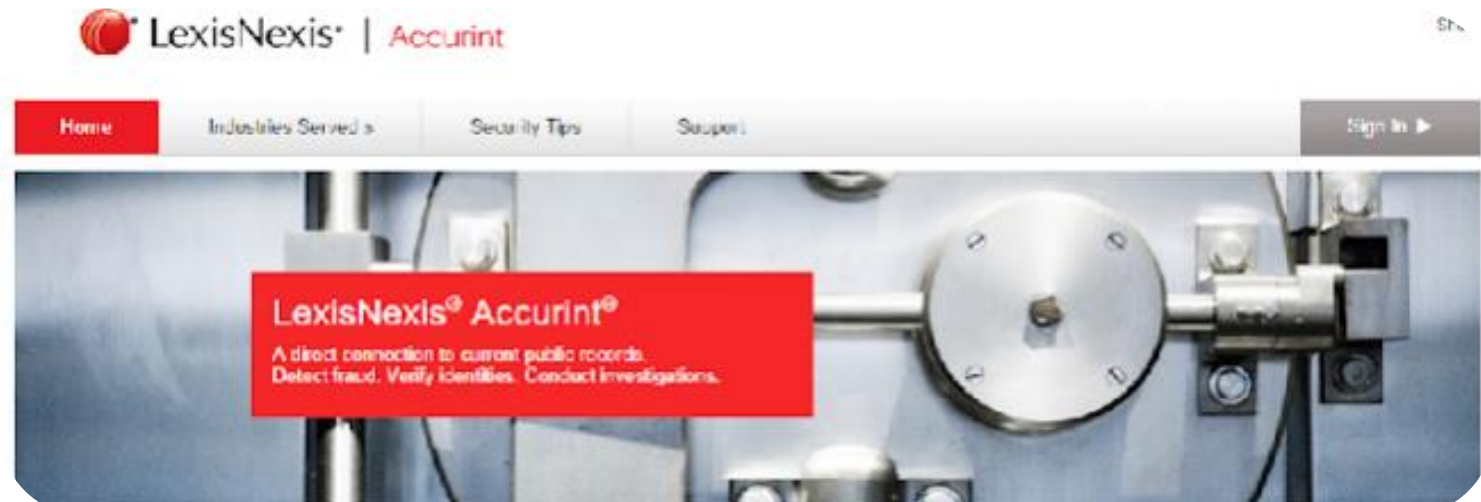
LexisNexis® | Accurint

Sh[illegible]

Home

Industries Served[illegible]

Security Tips

Support

Sign In ▶

LexisNexis® Accurint®

A direct connection to current public records. Detect fraud. Verify identities. Conduct investigations.